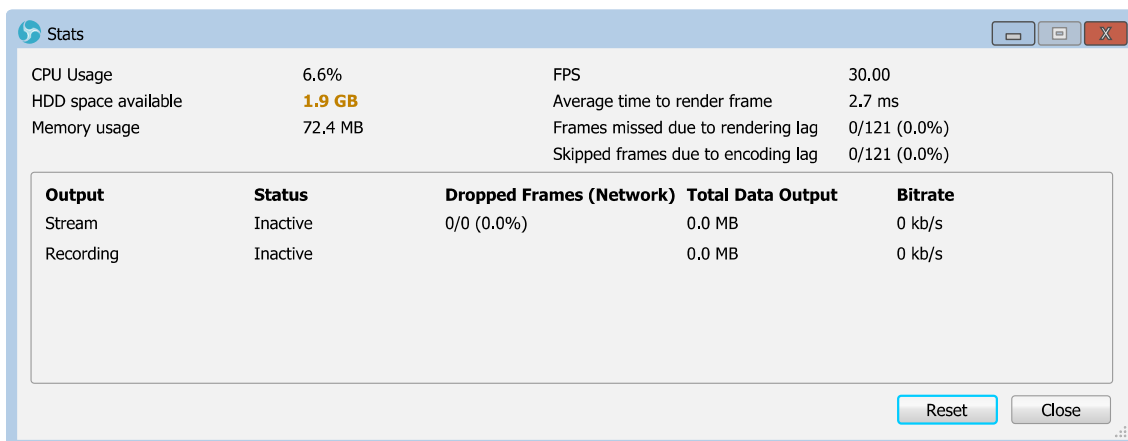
Stats

| | | | |
|---|---|---|---|
| CPU Usage | 6.6% | FPS | 30.00 |
| HDD space available | 1.9 GB | Average time to render frame | 2.7 ms |
| Memory usage | 72.4 MB | Frames missed due to rendering lag | 0/121 (0.0%) |
| | | Skipped frames due to encoding lag | 0/121 (0.0%) |

| Output | Status | Dropped Frames (Network) | Total Data Output | Bitrate |
|---|---|---|---|---|
| Stream | Inactive | 0/0 (0.0%) | 0.0 MB | 0 kb/s |
| Recording | Inactive | | 0.0 MB | 0 kb/s |

Reset Close